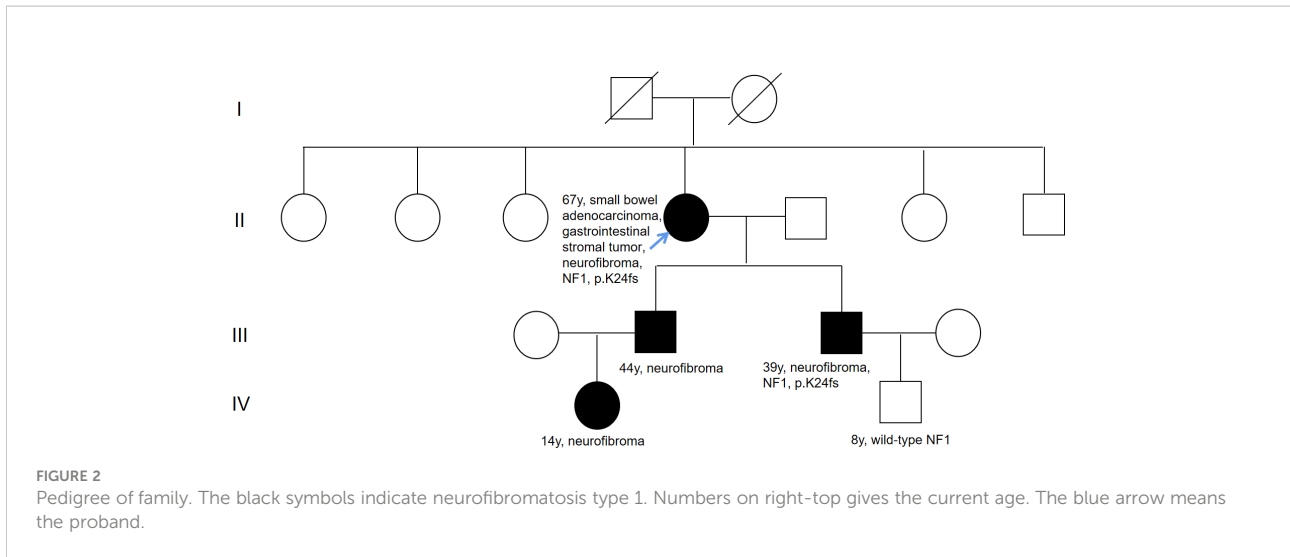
I

II

67y, small bowel adenocarcinoma, gastrointestinal stromal tumor, neurofibroma, NF1, p.K24fs

III

44y, neurofibroma

39y, neurofibroma, NF1, p.K24fs

IV

14y, neurofibroma

8y, wild-type NF1

FIGURE 2
Pedigree of family. The black symbols indicate neurofibromatosis type 1. Numbers on right-top gives the current age. The blue arrow means the proband.